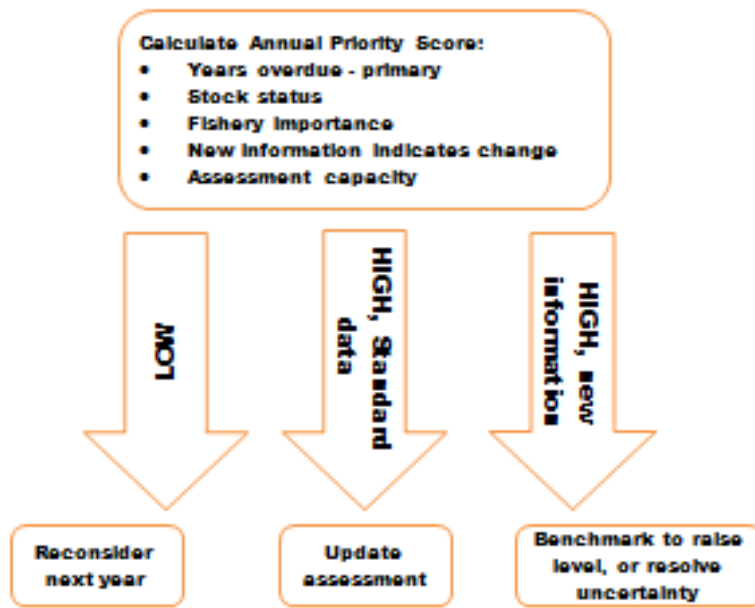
Calculate Annual Priority Score:

- Years overdue - primary
- Stock status
- Fishery importance
- New information indicates change
- Assessment capacity

LOW

HIGH, Standard data

HIGH, new information

Reconsider next year

Update assessment

Benchmark to raise level, or resolve uncertainty